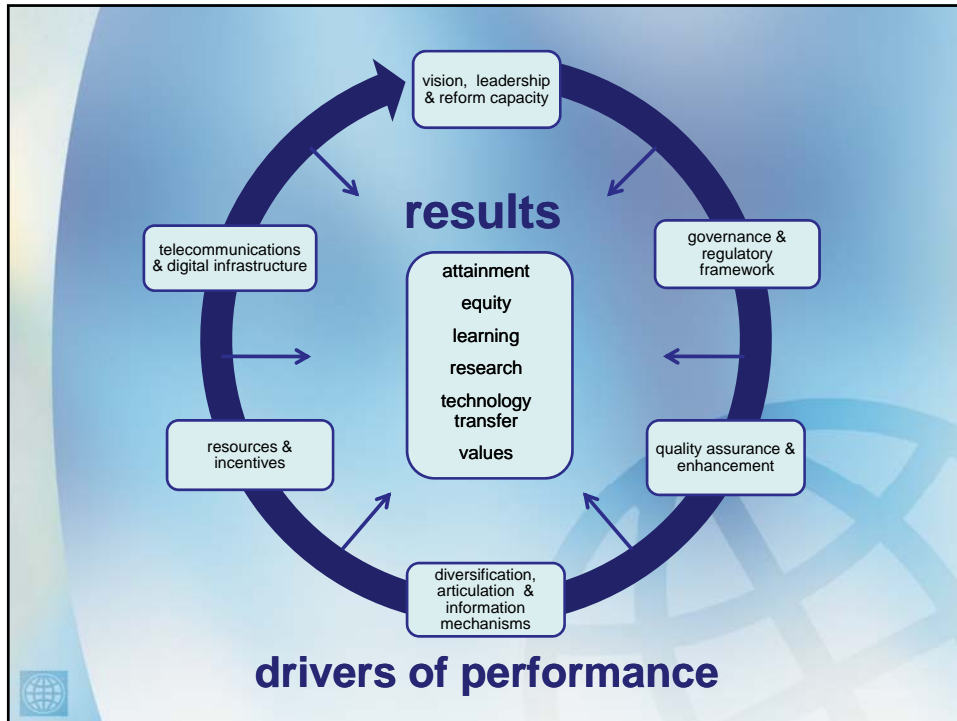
vision, leadership & reform capacity

governance & regulatory framework

quality assurance & enhancement

diversification, articulation & information mechanisms

resources & incentives

telecommunications & digital infrastructure

results

attainment

equity

learning

research

technology transfer

values

drivers of performance